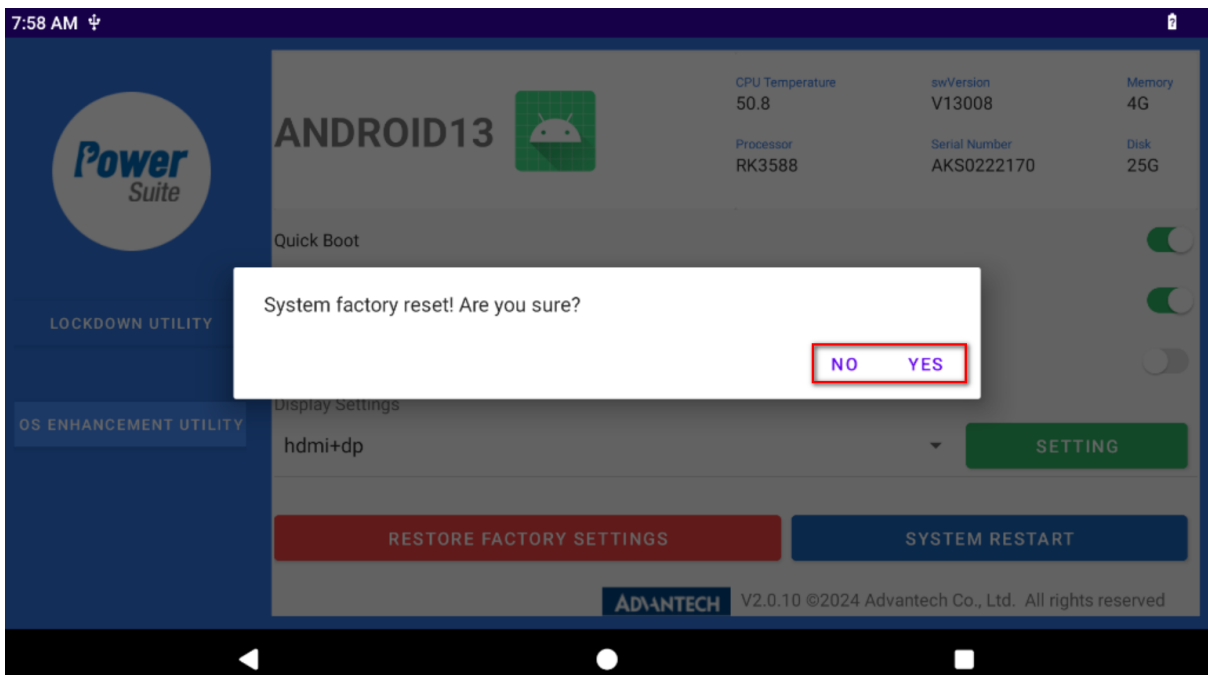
7:58 AM

Power Suite

LOCKDOWN UTILITY

OS ENHANCEMENT UTILITY

ANDROID13

CPU Temperature
50.8

swVersion
V13008

Memory
4G

Processor
RK3588

Serial Number
AKS0222170

Disk
25G

Quick Boot

System factory reset! Are you sure?

NO YES

Display Settings

hdmi+dp

SETTING

RESTORE FACTORY SETTINGS

SYSTEM RESTART

ADVANTECH V2.0.10 ©2024 Advantech Co., Ltd. All rights reserved